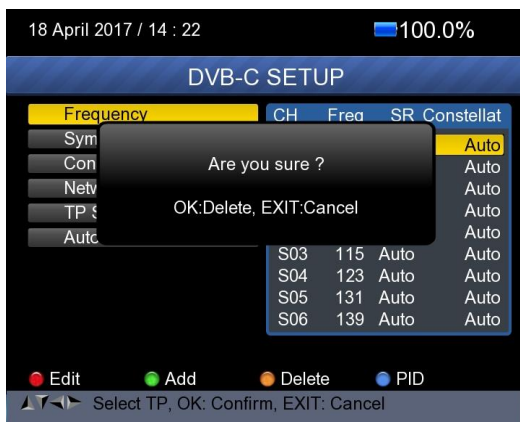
18 April 2017 / 14 : 22

100.0%

DVB-C SETUP

Frequency
Sym
Con
Netv
TP S
Autc

| CH | Freq | SR | Constellat |
|---|---|---|---|
| | | | Auto |
| | | | Auto |
| | | | Auto |
| | | | Auto |
| | | | Auto |
| S03 | 115 | Auto | Auto |
| S04 | 123 | Auto | Auto |
| S05 | 131 | Auto | Auto |
| S06 | 139 | Auto | Auto |

Are you sure ?

OK:Delete, EXIT:Cancel

Edit
Add
Delete
PID

Select TP, OK: Confirm, EXIT: Cancel